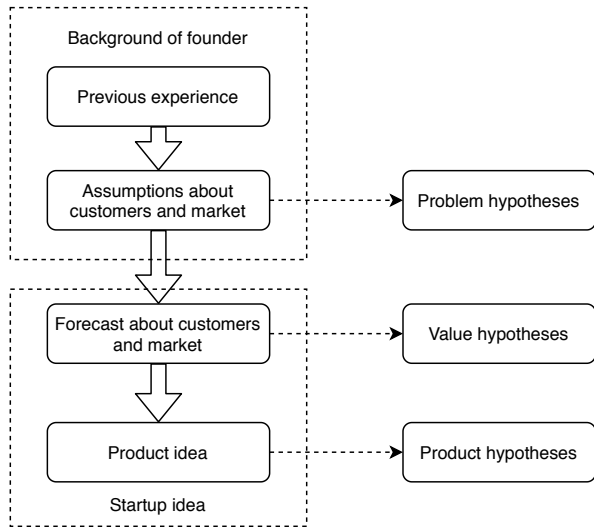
Background of founder

Previous experience

Assumptions about customers and market

Problem hypotheses

Forecast about customers and market

Value hypotheses

Product idea

Product hypotheses

Startup idea